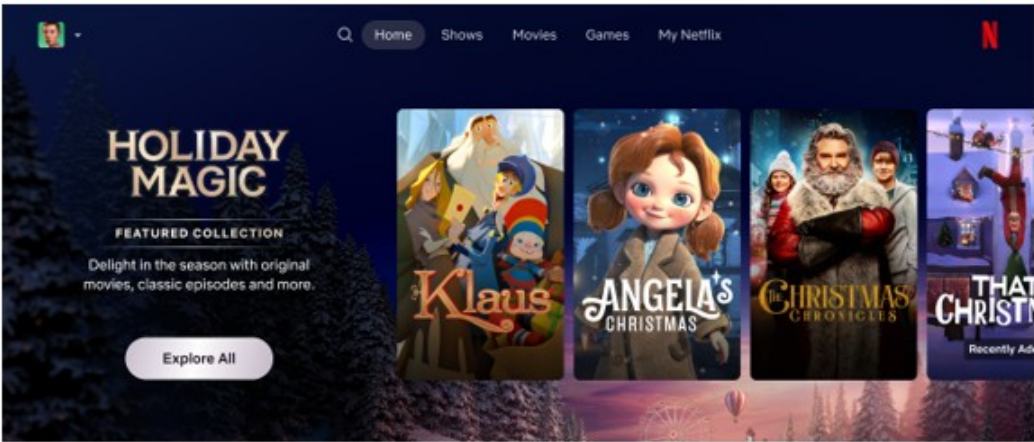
Home Shows Movies Games My Netflix

N

HOLIDAY MAGIC

FEATURED COLLECTION

Delight in the season with original movies, classic episodes and more.

Explore All

Klaus

ANGELA'S CHRISTMAS

THE CHRISTMAS CHRONICLES

THAT CHRISTM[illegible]

Recently Ad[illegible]